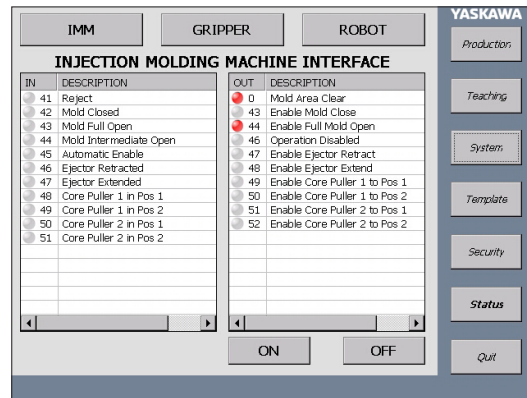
IMM
GRIPPER
ROBOT

YASKAWA

Production
Teaching
System
Template
Security
Status
Quit

INJECTION MOLDING MACHINE INTERFACE

| IN | DESCRIPTION |
|---|---|
| 41 | Reject |
| 42 | Mold Closed |
| 43 | Mold Full Open |
| 44 | Mold Intermediate Open |
| 45 | Automatic Enable |
| 46 | Ejector Retracted |
| 47 | Ejector Extended |
| 48 | Core Puller 1 in Pos 1 |
| 49 | Core Puller 1 in Pos 2 |
| 50 | Core Puller 2 in Pos 1 |
| 51 | Core Puller 2 in Pos 2 |

| OUT | DESCRIPTION |
|---|---|
| 0 | Mold Area Clear |
| 43 | Enable Mold Close |
| 44 | Enable Full Mold Open |
| 46 | Operation Disabled |
| 47 | Enable Ejector Retract |
| 48 | Enable Ejector Extend |
| 49 | Enable Core Puller 1 to Pos 1 |
| 50 | Enable Core Puller 1 to Pos 2 |
| 51 | Enable Core Puller 2 to Pos 1 |
| 52 | Enable Core Puller 2 to Pos 2 |

ON
OFF